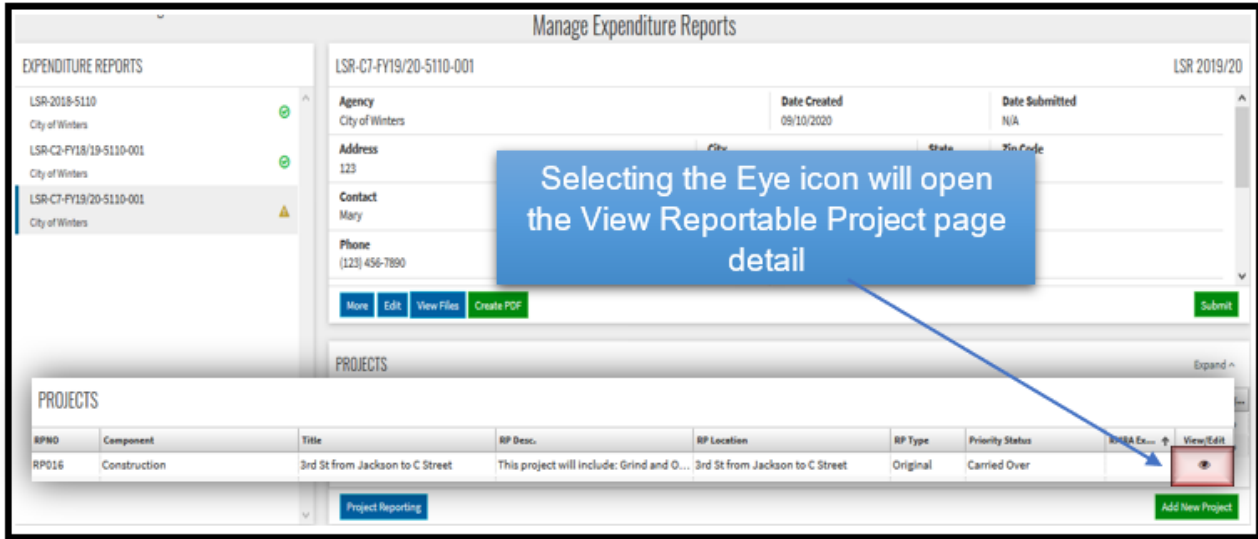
Manage Expenditure Reports

EXPENDITURE REPORTS

LSR-2018-5110
City of Winters

LSR-C2-FY18/19-5110-001
City of Winters

LSR-C7-FY19/20-5110-001
City of Winters

LSR-C7-FY19/20-5110-001

LSR 2019/20

Agency
City of Winters

Date Created
09/10/2020

Date Submitted
N/A

Address
123

City

State

Zip Code

Contact
Mary

Phone
(123) 456-7890

Selecting the Eye icon will open the View Reportable Project page detail

More Edit View Files Create PDF

Submit

PROJECTS

Expand

PROJECTS

| RPNO | Component | Title | RP Desc. | RP Location | RP Type | Priority Status | RMRA Ex... | View/Edit |
|---|---|---|---|---|---|---|---|---|
| RP016 | Construction | 3rd St from Jackson to C Street | This project will include: Grind and O... | 3rd St from Jackson to C Street | Original | Carried Over | | |

Project Reporting

Add New Project